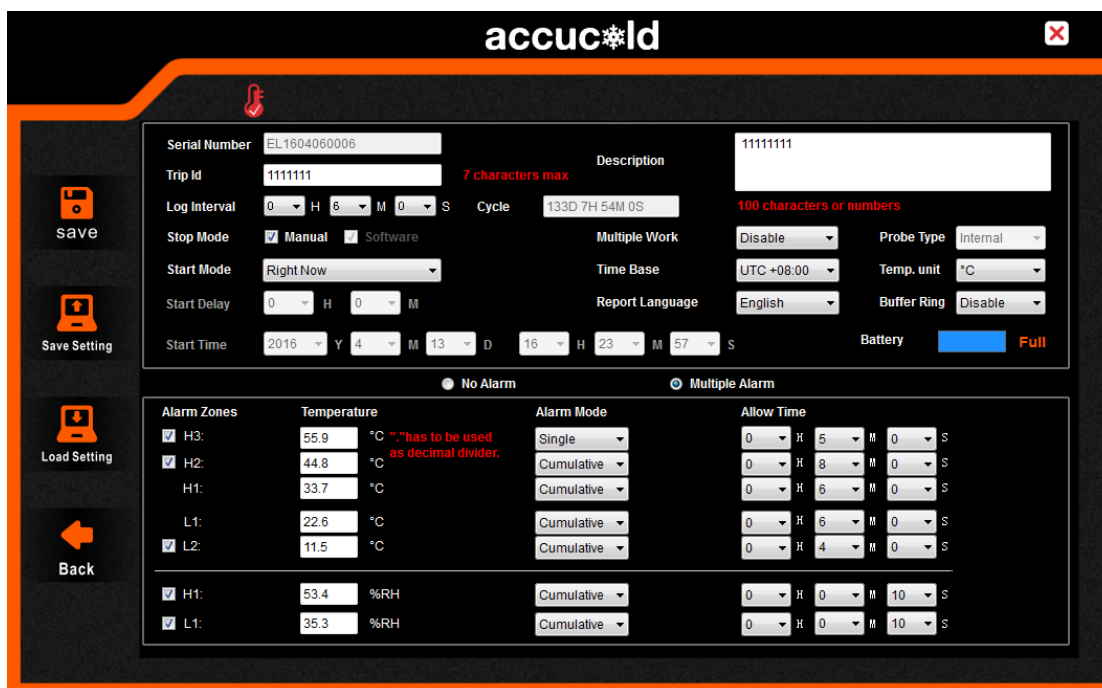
accucold

save

Save Setting

Load Setting

Back

Serial Number EL1604060006
Trip Id 1111111 7 characters max
Log Interval 0 H 6 M 0 S Cycle 133D 7H 54M 0S
Stop Mode ☑ Manual ☑ Software
Start Mode Right Now
Start Delay 0 H 0 M
Start Time 2016 Y 4 M 13 D 16 H 23 M 57 S

Description 11111111
100 characters or numbers
Multiple Work Disable Probe Type Internal
Time Base UTC +08:00 Temp. unit °C
Report Language English Buffer Ring Disable
Battery Full

No Alarm Multiple Alarm

| Alarm Zones | Temperature | | Alarm Mode | Allow Time |
|---|---|---|---|---|
| ☑ H3: | 55.9 | °C "."has to be used as decimal divider. | Single | 0 H 5 M 0 S |
| ☑ H2: | 44.8 | °C | Cumulative | 0 H 8 M 0 S |
| H1: | 33.7 | °C | Cumulative | 0 H 6 M 0 S |
| L1: | 22.6 | °C | Cumulative | 0 H 6 M 0 S |
| ☑ L2: | 11.5 | °C | Cumulative | 0 H 4 M 0 S |
| ☑ H1: | 53.4 | %RH | Cumulative | 0 H 0 M 10 S |
| ☑ L1: | 35.3 | %RH | Cumulative | 0 H 0 M 10 S |